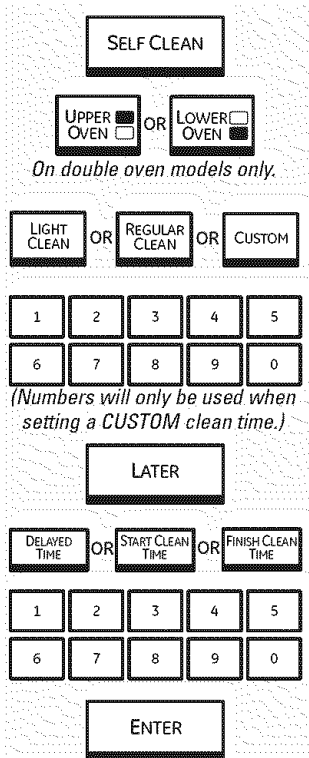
SELF CLEAN

UPPER OVEN OR LOWER OVEN

On double oven models only.

LIGHT CLEAN OR REGULAR CLEAN OR CUSTOM

| 1 | 2 | 3 | 4 | 5 |
|---|---|---|---|---|
| 6 | 7 | 8 | 9 | 0 |

(Numbers will only be used when setting a CUSTOM clean time.)

LATER

DELAYED TIME OR START CLEAN TIME OR FINISH CLEAN TIME

| 1 | 2 | 3 | 4 | 5 |
|---|---|---|---|---|
| 6 | 7 | 8 | 9 | 0 |

ENTER